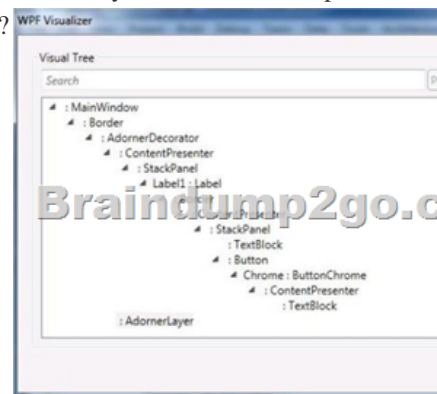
?
WPF Visualizer

Visual Tree

Search

◢ : MainWindow
◢ : Border
◢ : AdornerDecorator
◢ : ContentPresenter
◢ : StackPanel
◢ Label1 : Label
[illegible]
◢ : StackPanel
: TextBlock
◢ : Button
◢ Chrome : ButtonChrome
◢ : ContentPresenter
: TextBlock
: AdornerLayer

Braindump2go.c